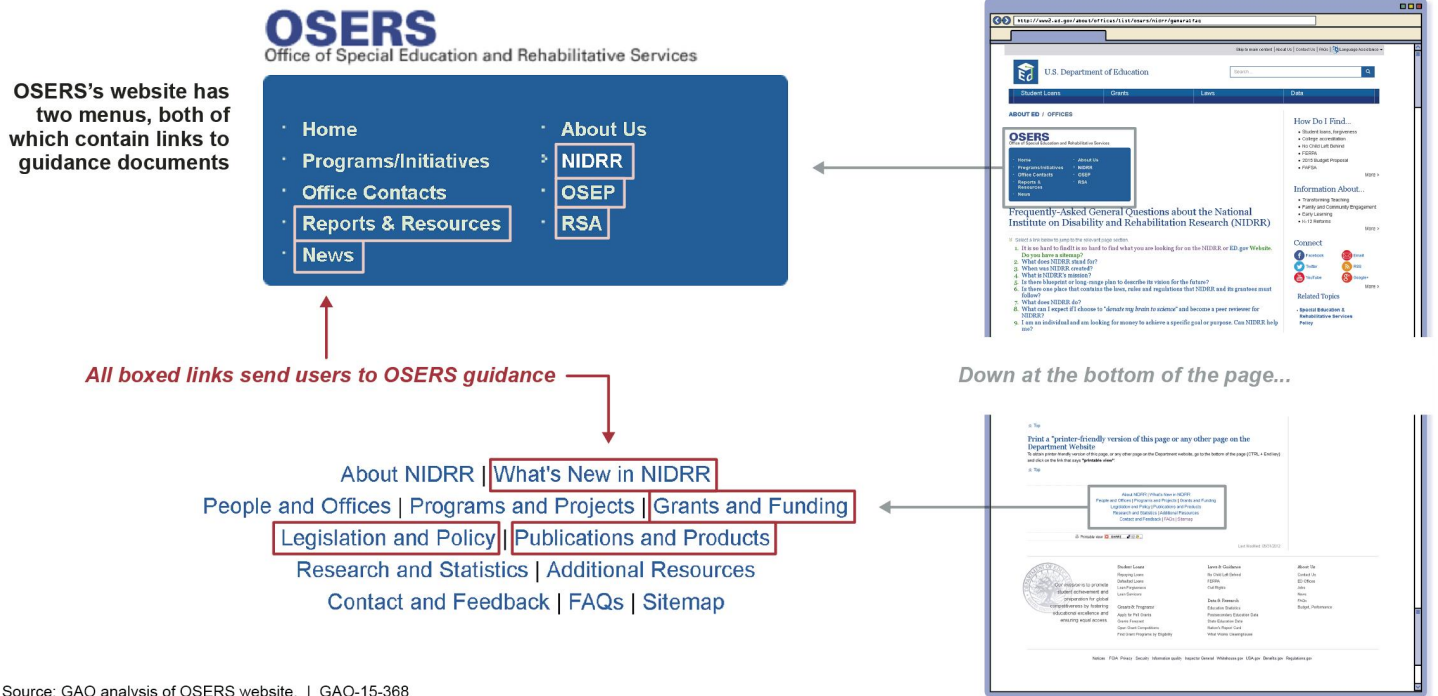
OSERS
Office of Special Education and Rehabilitative Services

OSERS's website has two menus, both of which contain links to guidance documents

Home
Programs/Initiatives
Office Contacts
Reports & Resources
News

About Us
NIDRR
OSEP
RSA

All boxed links send users to OSERS guidance

About NIDRR | What's New in NIDRR
People and Offices | Programs and Projects | Grants and Funding
Legislation and Policy | Publications and Products
Research and Statistics | Additional Resources
Contact and Feedback | FAQs | Sitemap

Down at the bottom of the page...

http://www2.ed.gov/about/offices/list/osers/nidrr/generalfaq

U.S. Department of Education

Student Loans Grants Laws Data

ABOUT ED / OFFICES

OSERS
Office of Special Education and Rehabilitative Services

Home
Programs/Initiatives
Office Contacts
Reports & Resources
News
About Us
NIDRR
OSEP
RSA

Frequently-Asked General Questions about the National Institute on Disability and Rehabilitation Research (NIDRR)

How Do I Find...
Information About...
Connect
Related Topics

Print a "printer-friendly version of this page or any other page on the Department Website

About NIDRR | What's New in NIDRR
People and Offices | Programs and Projects | Grants and Funding
Legislation and Policy | Publications and Products
Research and Statistics | Additional Resources
Contact and Feedback | FAQs | Sitemap

Source: GAO analysis of OSERS website. | GAO-15-368